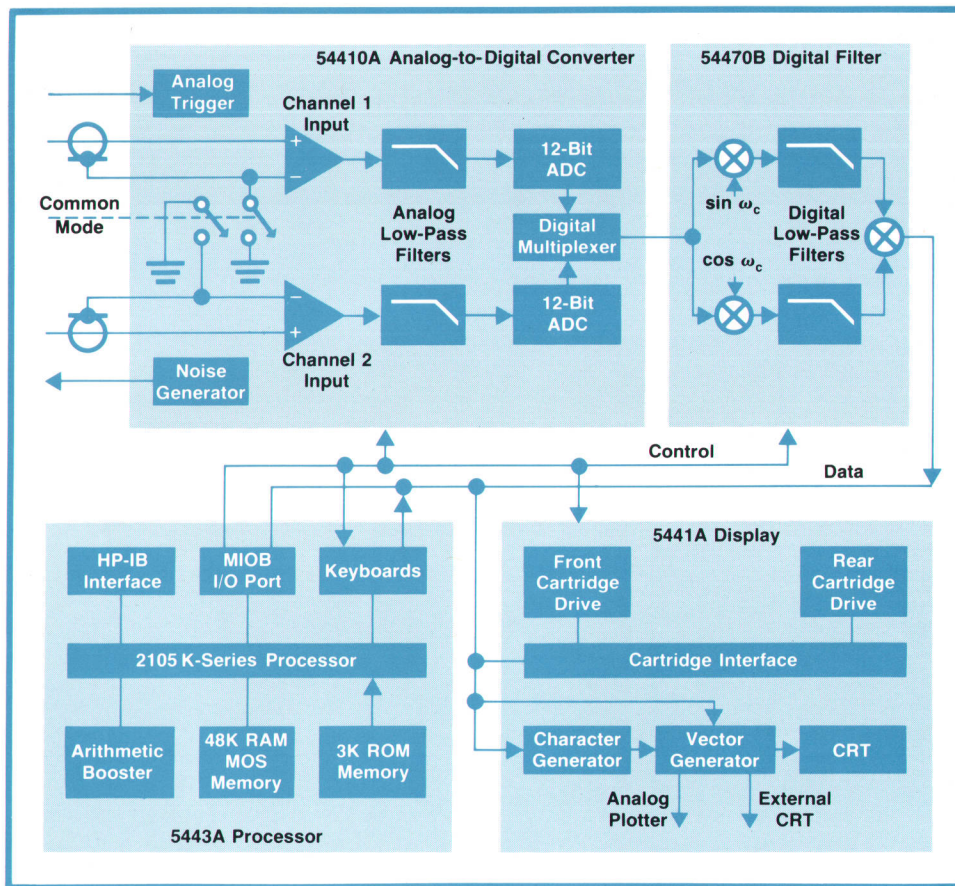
54410A Analog-to-Digital Converter

54470B Digital Filter

Analog Trigger

Channel 1 Input

+

−

12-Bit ADC

Common Mode

Analog Low-Pass Filters

Digital Multiplexer

sin $\omega_c$

cos $\omega_c$

Digital Low-Pass Filters

−

+

12-Bit ADC

Channel 2 Input

Noise Generator

Control

Data

HP-IB Interface

MIOB I/O Port

Keyboards

2105 K-Series Processor

Arithmetic Booster

48K RAM MOS Memory

3K ROM Memory

5443A Processor

5441A Display

Front Cartridge Drive

Rear Cartridge Drive

Cartridge Interface

Character Generator

Vector Generator

CRT

Analog Plotter

External CRT